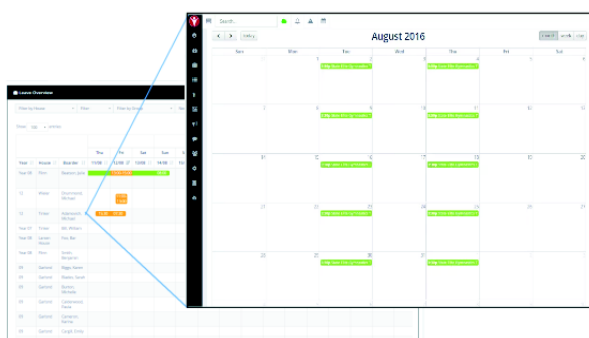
Search...

today

August 2016

month week day

| Sun | Mon | Tue | Wed | Thu | Fri | Sat |
|---|---|---|---|---|---|---|
| 31 | 1 | 2 | 3 | 4 | 5 | 6 |
| 7 | 8 | 9 | 10 | 11 | 12 | 13 |
| 14 | 15 | 16 | 17 | 18 | 19 | 20 |
| 21 | 22 | 23 | 24 | 25 | 26 | 27 |
| 28 | 29 | 30 | 31 | 1 | 2 | 3 |

Leave Overview

Filter by House | Filter | Filter by Group

Show 100 entries

| Year | House | Boarder | Thu | Fri | Sat | Sun |
|---|---|---|---|---|---|---|
| Year 08 | Plim | Beeston, Jack | | | | |
| 10 | Walter | Drummond, Michael | | | | |
| 10 | Walter | Halverson, Michael | | | | |
| Year 07 | Fisher | Bit, William | | | | |
| Year 08 | Leslee Mason | Fox, Bar | | | | |
| Year 08 | Plim | Jones, Benjamin | | | | |
| 09 | Sarland | Biggs, Hover | | | | |
| 09 | Sarland | Baxter, Sarah | | | | |
| 09 | Sarland | Burton, Michelle | | | | |
| 09 | Sarland | Carbenbeck, Rena | | | | |
| 09 | Sarland | Cameron, Karina | | | | |
| 09 | Sarland | Cargill, Emma | | | | |